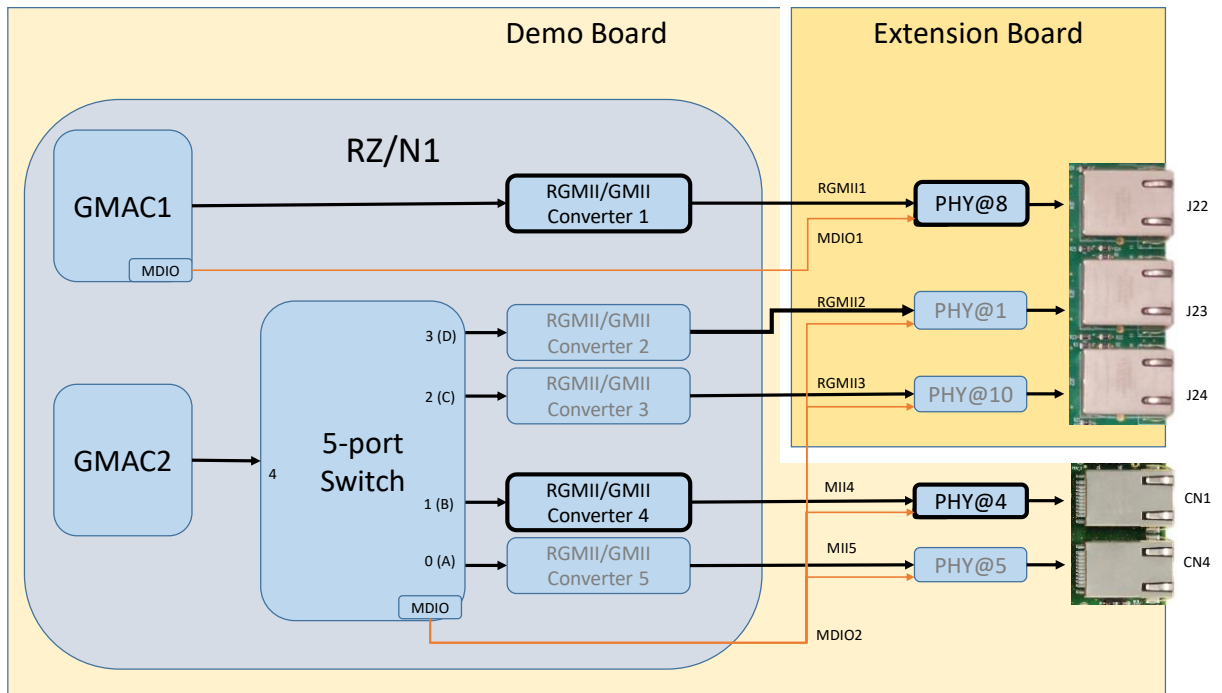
Demo Board

Extension Board

RZ/N1

GMAC1

MDIO

RGMII/GMII Converter 1

RGMII1

MDIO1

PHY@8

J22

5-port Switch

3 (D)

RGMII/GMII Converter 2

RGMII2

PHY@1

J23

GMAC2

4

2 (C)

RGMII/GMII Converter 3

RGMII3

PHY@10

J24

1 (B)

RGMII/GMII Converter 4

MII4

PHY@4

CN1

0 (A)

RGMII/GMII Converter 5

MII5

PHY@5

CN4

MDIO

MDIO2